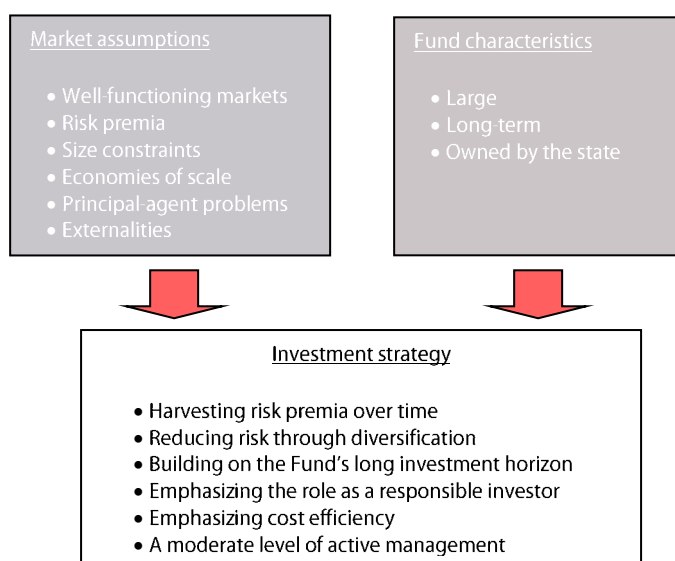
Market assumptions

- Well-functioning markets
- Risk premia
- Size constraints
- Economies of scale
- Principal-agent problems
- Externalities

Fund characteristics

- Large
- Long-term
- Owned by the state

Investment strategy

- Harvesting risk premia over time
- Reducing risk through diversification
- Building on the Fund's long investment horizon
- Emphasizing the role as a responsible investor
- Emphasizing cost efficiency
- A moderate level of active management